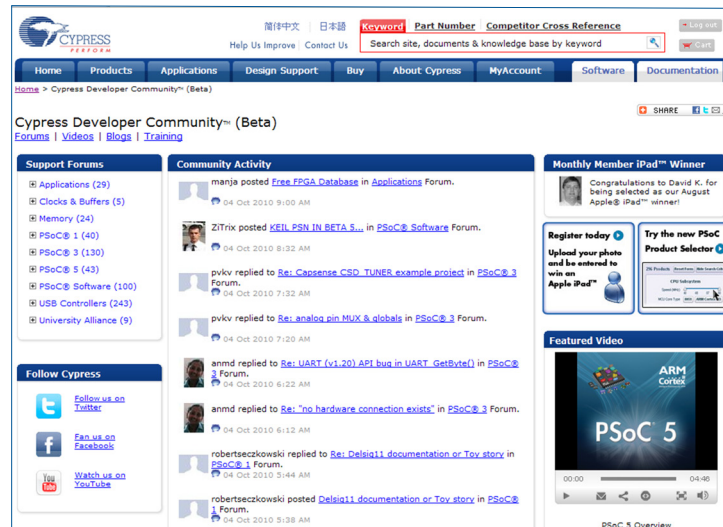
CYPRESS
PERFORM

简体中文 | 日本語
Help Us Improve | Contact Us

Keyword | Part Number | Competitor Cross Reference
Search site, documents & knowledge base by keyword

Log out
Cart

Home | Products | Applications | Design Support | Buy | About Cypress | MyAccount | Software | Documentation

Home > Cypress Developer Community™ (Beta)

SHARE

Cypress Developer Community™ (Beta)
Forums | Videos | Blogs | Training

Support Forums
Applications (29)
Clocks & Buffers (5)
Memory (24)
PSoC® 1 (40)
PSoC® 3 (130)
PSoC® 5 (43)
PSoC® Software (100)
USB Controllers (243)
University Alliance (9)

Follow Cypress
Follow us on Twitter
Fan us on Facebook
Watch us on YouTube

Community Activity
manja posted Free FPGA Database in Applications Forum.
04 Oct 2010 9:00 AM

ZiTrix posted KEIL PSN IN BETA 5... in PSoC® Software Forum.
04 Oct 2010 8:32 AM

pvkv replied to Re: Capsense CSD_TUNER example project in PSoC® 3 Forum.
04 Oct 2010 7:32 AM

pvkv replied to Re: analog pin MUX & globals in PSoC® 3 Forum.
04 Oct 2010 7:20 AM

anmd replied to Re: UART (v1.20) API bug in UART_GetByte() in PSoC® 3 Forum.
04 Oct 2010 6:22 AM

anmd replied to Re: "no hardware connection exists" in PSoC® 3 Forum.
04 Oct 2010 6:12 AM

robertseczkowski replied to Re: Delsig11 documentation or Toy story in PSoC® 1 Forum.
04 Oct 2010 5:44 AM

robertseczkowski posted Delsig11 documentation or Toy story in PSoC® 1 Forum.
04 Oct 2010 5:38 AM

Monthly Member iPad™ Winner
Congratulations to David K. for being selected as our August Apple® iPad™ winner!

Register today
Upload your photo and be entered to win an Apple iPad™

Try the new PSoC Product Selector

Featured Video
ARM Cortex
PSoC 5
00:00
04:46
PSoC 5 Overview